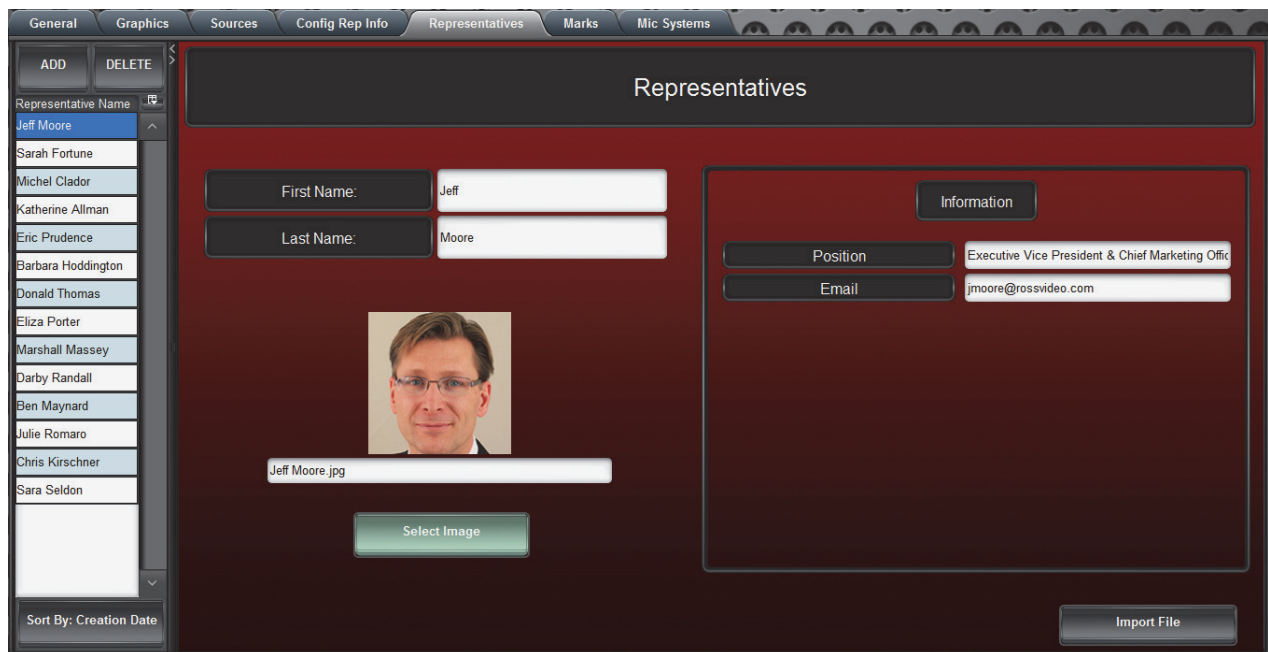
General Graphics Sources Config Rep Info Representatives Marks Mic Systems

ADD DELETE

Representative Name

Jeff Moore
Sarah Fortune
Michel Clador
Katherine Allman
Eric Prudence
Barbara Hoddington
Donald Thomas
Eliza Porter
Marshall Massey
Darby Randall
Ben Maynard
Julie Romaro
Chris Kirschner
Sara Seldon

Sort By: Creation Date

Representatives

First Name: Jeff

Last Name: Moore

Jeff Moore.jpg

Select Image

Information

Position Executive Vice President & Chief Marketing Offic

Email jmoore@rossvideo.com

Import File